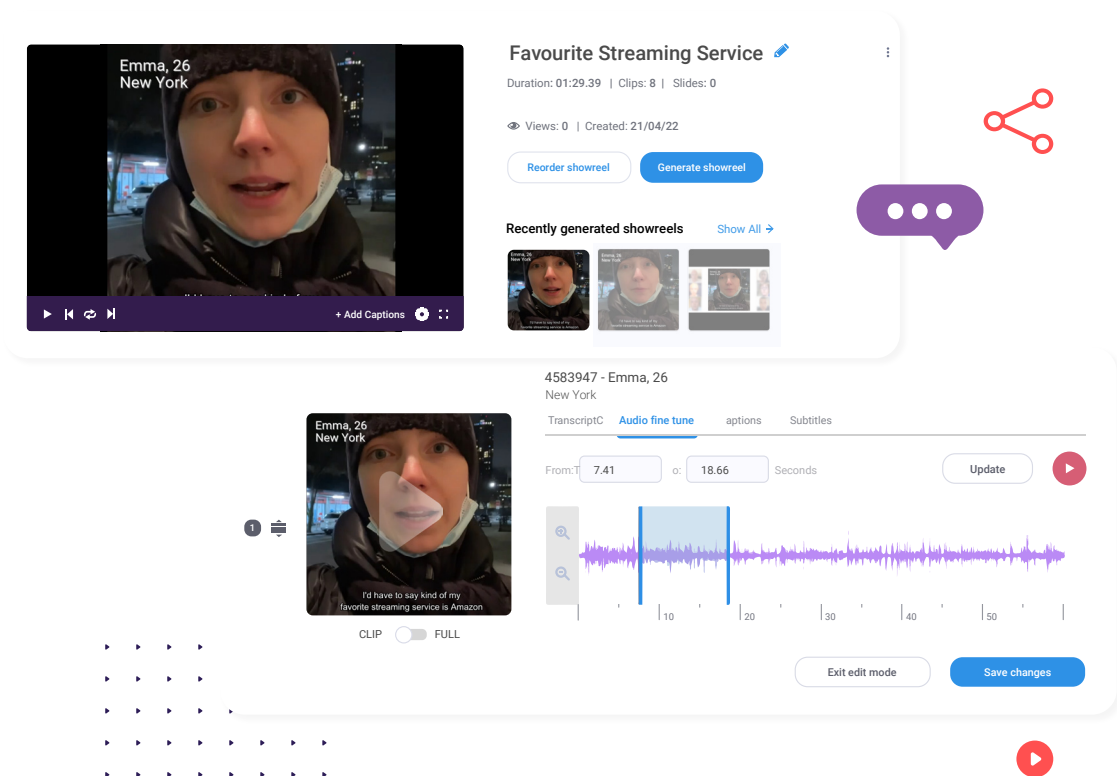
Emma, 26
New York

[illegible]

+ Add Captions

Favourite Streaming Service

Duration: 01:29.39 | Clips: 8 | Slides: 0

Views: 0 | Created: 21/04/22

Reorder showreel

Generate showreel

Recently generated showreels

Show All →

4583947 - Emma, 26
New York

TranscriptC

Audio fine tune

aptions

Subtitles

From:T 7.41

o: 18.66

Seconds

Update

Emma, 26
New York

I'd have to say kind of my favorite streaming service is Amazon

1

CLIP

FULL

10

20

30

40

50

Exit edit mode

Save changes